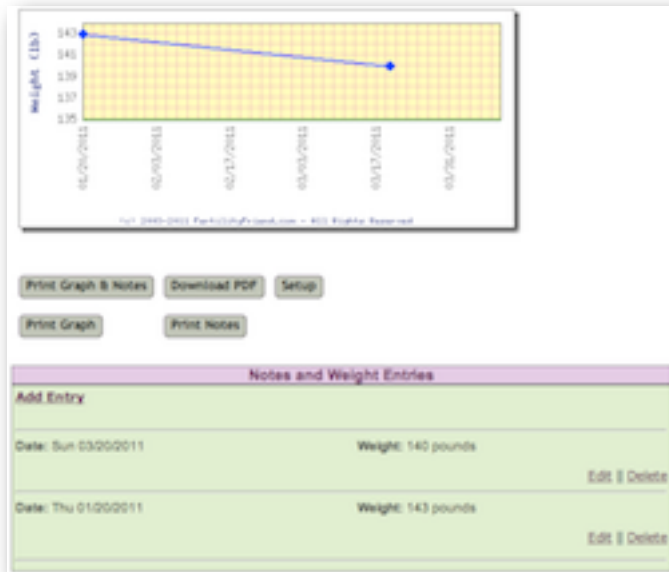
143
141
139
137
135
Weight (lb)
01/20/2011
02/03/2011
02/17/2011
03/03/2011
03/17/2011
03/31/2011
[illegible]

Print Graph & Notes
Download PDF
Setup
Print Graph
Print Notes

Notes and Weight Entries
Add Entry
Date: Sun 03/20/2011
Weight: 140 pounds
Edit || Delete
Date: Thu 01/20/2011
Weight: 143 pounds
Edit || Delete